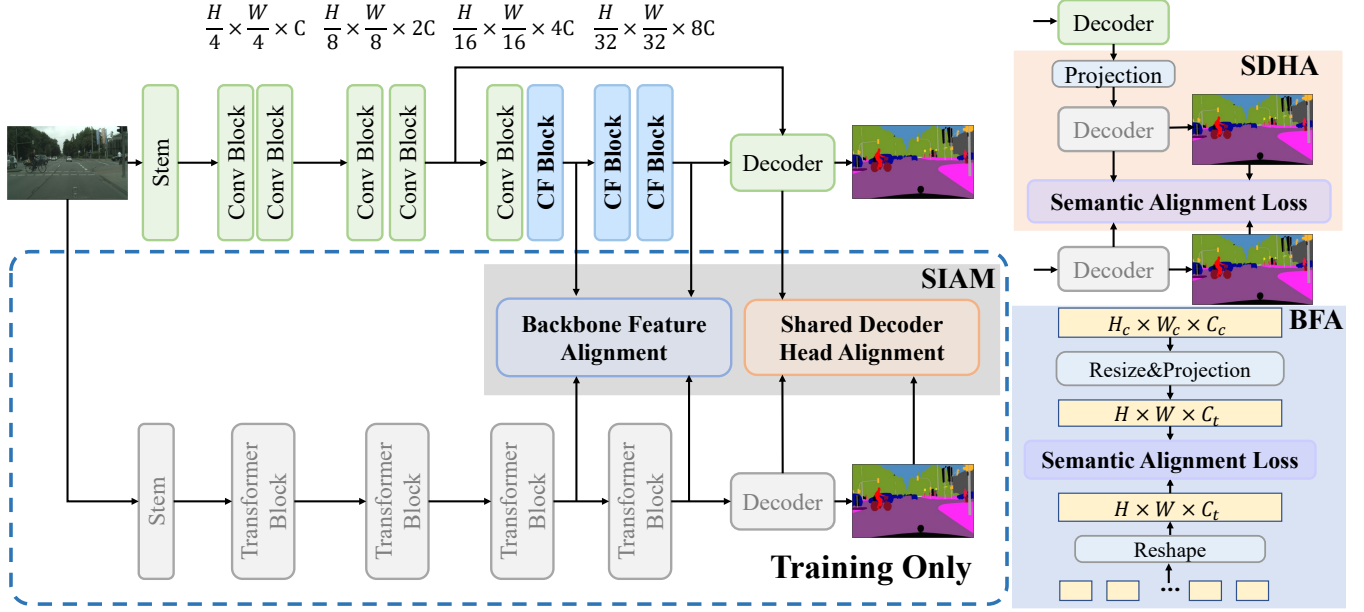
$\frac{H}{4} \times \frac{W}{4} \times C$ $\frac{H}{8} \times \frac{W}{8} \times 2C$ $\frac{H}{16} \times \frac{W}{16} \times 4C$ $\frac{H}{32} \times \frac{W}{32} \times 8C$

Stem

Conv Block

Conv Block

Conv Block

Conv Block

Conv Block

CF Block

CF Block

CF Block

Decoder

SIAM

Backbone Feature Alignment

Shared Decoder Head Alignment

Stem

Transformer Block

Transformer Block

Transformer Block

Transformer Block

Decoder

Training Only

Decoder

SDHA

Projection

Decoder

Semantic Alignment Loss

Decoder

BFA

$H_c \times W_c \times C_c$

Resize&Projection

$H \times W \times C_t$

Semantic Alignment Loss

$H \times W \times C_t$

Reshape

...